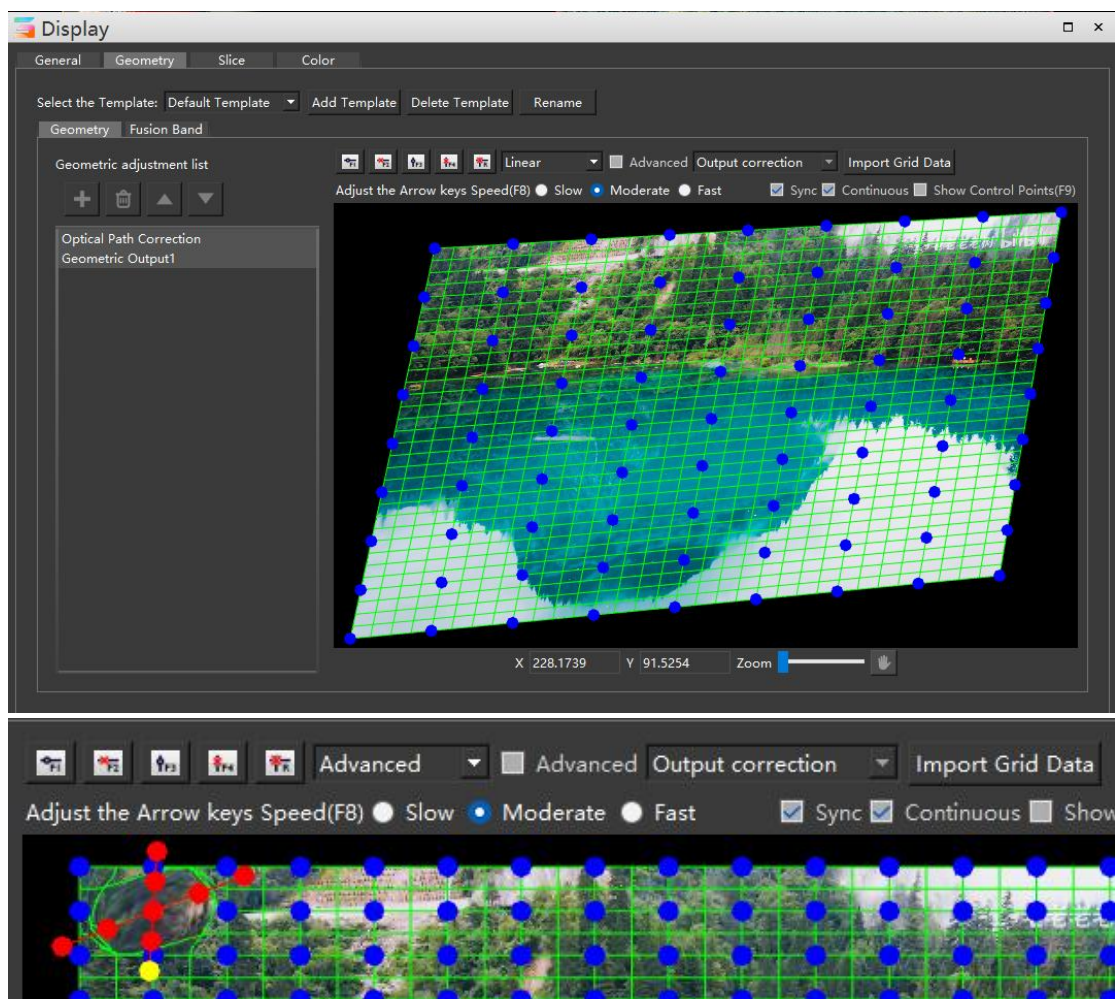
Display

General Geometry Slice Color

Select the Template: Default Template Add Template Delete Template Rename

Geometry Fusion Band

Geometric adjustment list

Optical Path Correction
Geometric Output1

Linear Advanced Output correction Import Grid Data

Adjust the Arrow keys Speed(F8) Slow Moderate Fast Sync Continuous Show Control Points(F9)

X 228.1739 Y 91.5254 Zoom

Advanced Advanced Output correction Import Grid Data

Adjust the Arrow keys Speed(F8) Slow Moderate Fast Sync Continuous Show